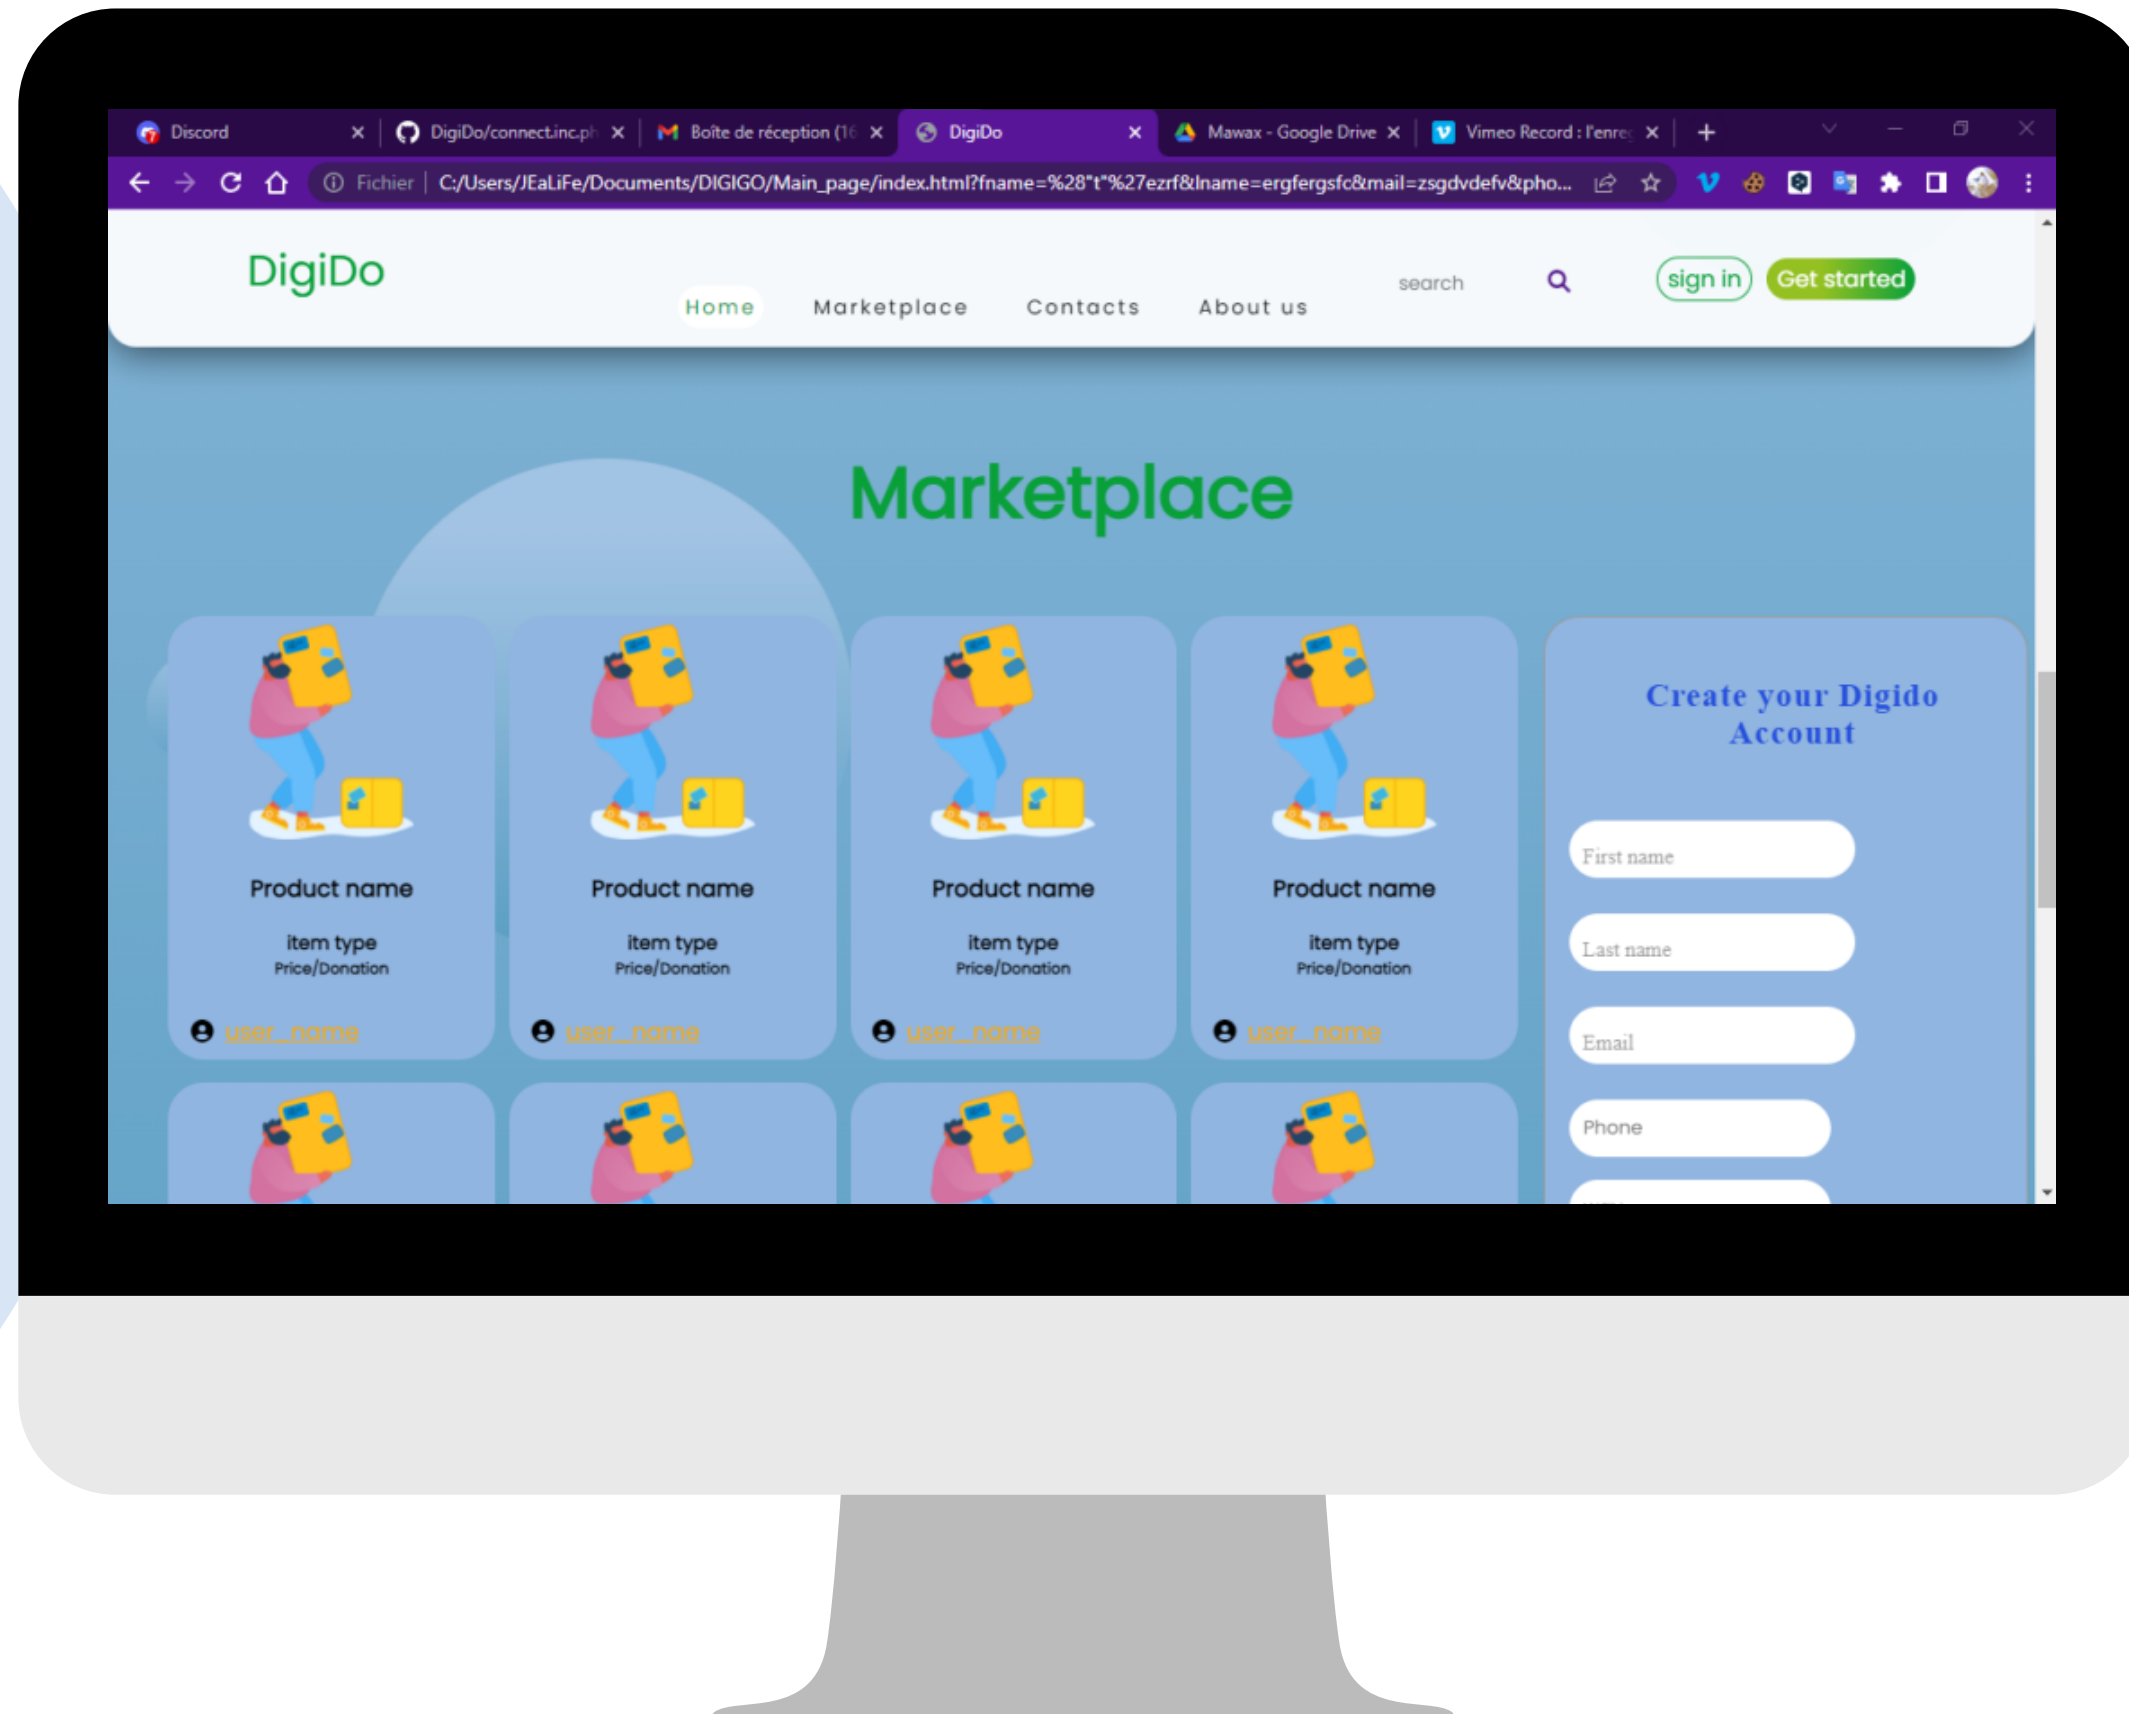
Discord × DigiDo/connect.inc.ph × Boîte de réception (16 × DigiDo × Mawax - Google Drive × Vimeo Record : l'enre × +

Fichier | C:/Users/JEaLiFe/Documents/DIGIGO/Main_page/index.html?fname=%28"t"%27ezrf&lname=ergfergsfc&mail=zsgdvdefv&pho...

DigiDo

Home Marketplace Contacts About us

search

sign in Get started

Marketplace

Product name
item type
Price/Donation
user_name

Product name
item type
Price/Donation
user_name

Product name
item type
Price/Donation
user_name

Product name
item type
Price/Donation
user_name

Create your Digido Account

First name

Last name

Email

Phone